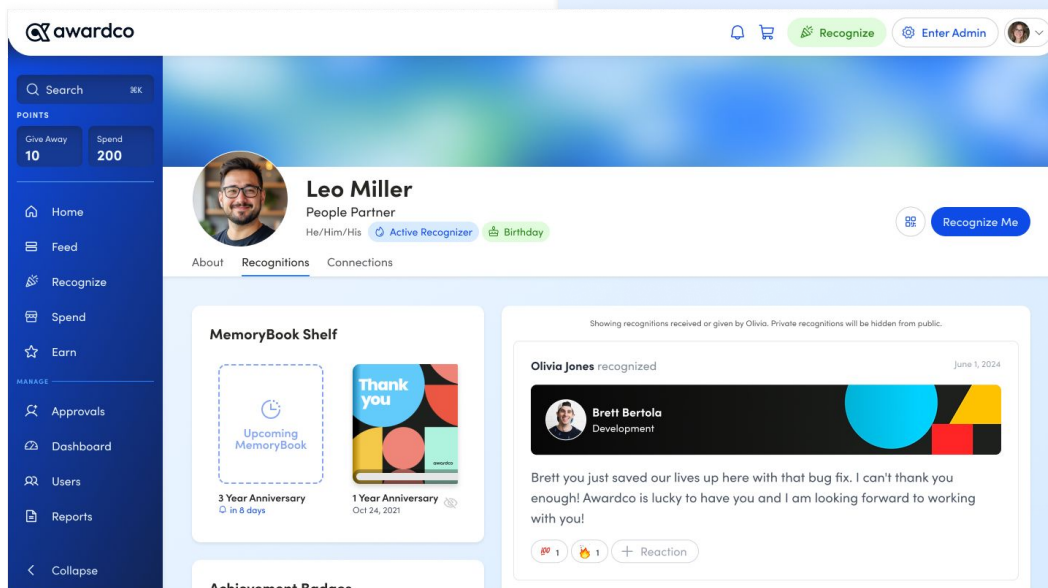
awardco

Recognize
Enter Admin

Search ⌘K
POINTS
Give Away 10
Spend 200

Home
Feed
Recognize
Spend
Earn
MANAGE
Approvals
Dashboard
Users
Reports
Collapse

Leo Miller
People Partner
He/Him/His Active Recognizer Birthday

Recognize Me

About Recognitions Connections

MemoryBook Shelf

Upcoming MemoryBook
3 Year Anniversary
in 8 days

Thank you
awardco
1 Year Anniversary
Oct 24, 2021

Achievement Badges

Showing recognitions received or given by Olivia. Private recognitions will be hidden from public.

Olivia Jones recognized June 1, 2024

Brett Bertola
Development

Brett you just saved our lives up here with that bug fix. I can't thank you enough! Awardco is lucky to have you and I am looking forward to working with you!

1 1 + Reaction